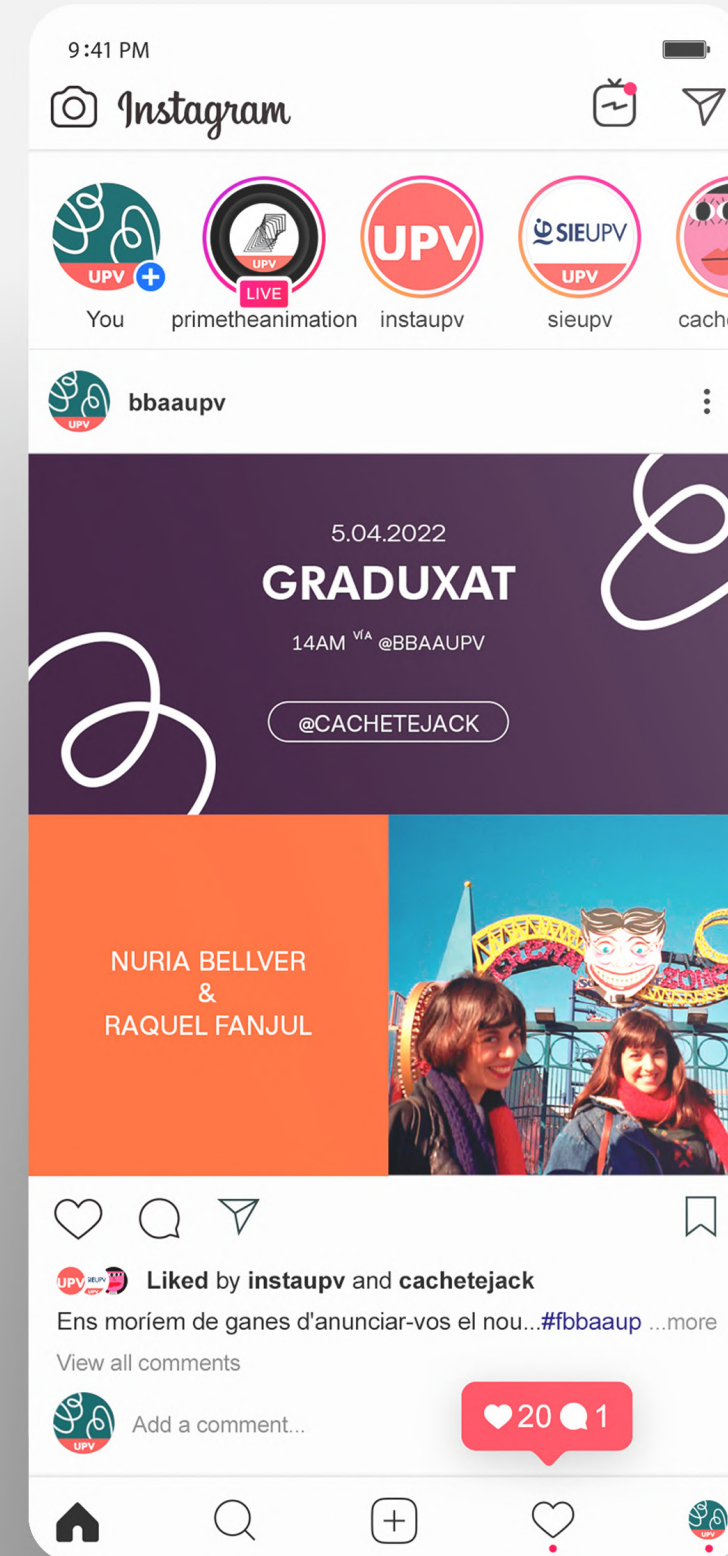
9:41 PM

Instagram

UPV
You

UPV
LIVE
primetheanimation

UPV
instaupv

SIEUPV
UPV
sieupv

cach

UPV
bbaaupv

5.04.2022
GRADUXAT
14AM VIA @BBAAUPV
@CACHETEJACK

NURIA BELLVER
&
RAQUEL FANJUL

UPV SIEUPV UPV Liked by instaupv and cachetejack
Ens moríem de ganes d'anunciar-vos el nou...#fbbaaup ...more
View all comments
UPV Add a comment...
20 1

UPV